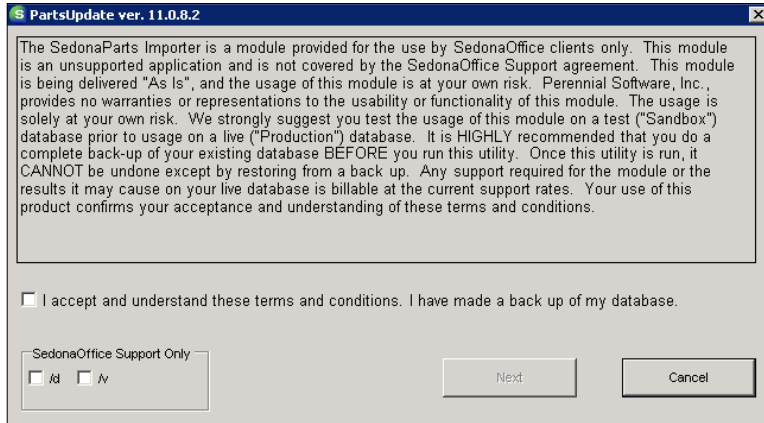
PartsUpdate ver. 11.0.8.2

The SedonaParts Importer is a module provided for the use by SedonaOffice clients only. This module is an unsupported application and is not covered by the SedonaOffice Support agreement. This module is being delivered "As Is", and the usage of this module is at your own risk. Perennial Software, Inc., provides no warranties or representations to the usability or functionality of this module. The usage is solely at your own risk. We strongly suggest you test the usage of this module on a test ("Sandbox") database prior to usage on a live ("Production") database. It is HIGHLY recommended that you do a complete back-up of your existing database BEFORE you run this utility. Once this utility is run, it CANNOT be undone except by restoring from a back up. Any support required for the module or the results it may cause on your live database is billable at the current support rates. Your use of this product confirms your acceptance and understanding of these terms and conditions.

I accept and understand these terms and conditions. I have made a back up of my database.

SedonaOffice Support Only

/d

/v

Next

Cancel